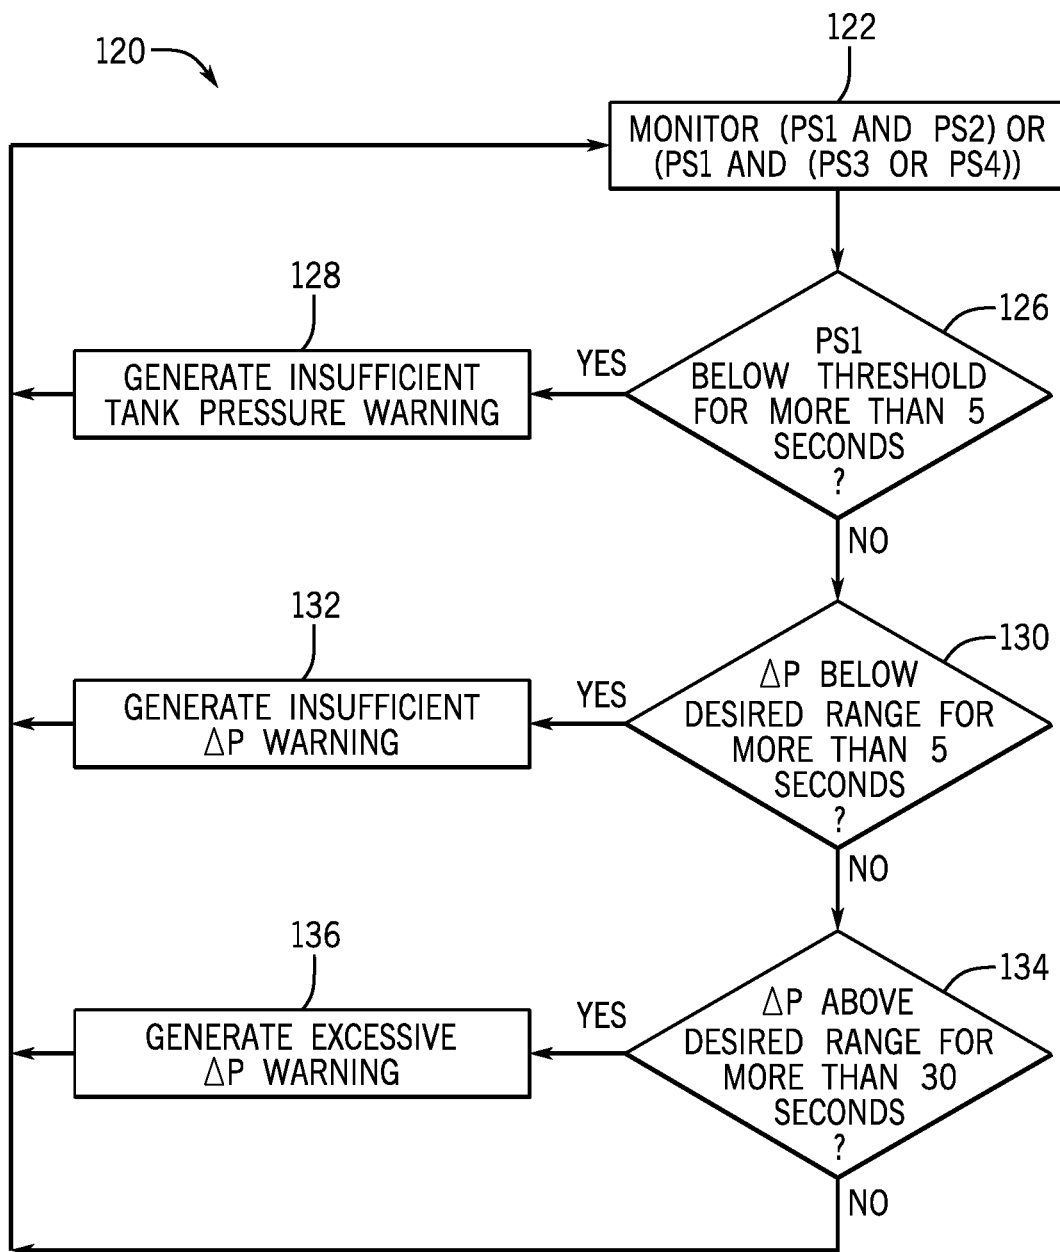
120

122

MONITOR (PS1 AND PS2) OR (PS1 AND (PS3 OR PS4))

128

GENERATE INSUFFICIENT TANK PRESSURE WARNING

YES

126

PS1 BELOW THRESHOLD FOR MORE THAN 5 SECONDS ?

NO

132

GENERATE INSUFFICIENT $\Delta$P WARNING

YES

130

$\Delta$P BELOW DESIRED RANGE FOR MORE THAN 5 SECONDS ?

NO

136

GENERATE EXCESSIVE $\Delta$P WARNING

YES

134

$\Delta$P ABOVE DESIRED RANGE FOR MORE THAN 30 SECONDS ?

NO